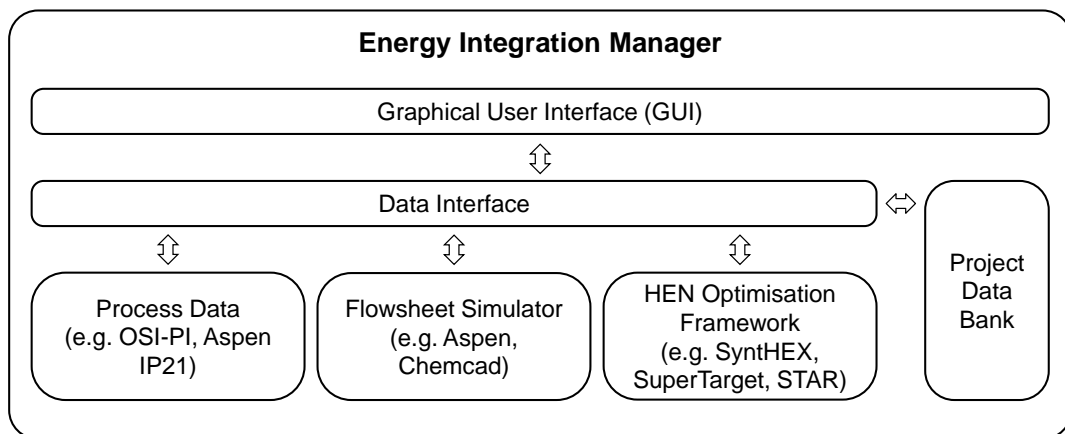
Energy Integration Manager

Graphical User Interface (GUI)

Data Interface

Process Data (e.g. OSI-PI, Aspen IP21)

Flowsheet Simulator (e.g. Aspen, Chemcad)

HEN Optimisation Framework (e.g. SyntHEX, SuperTarget, STAR)

Project Data Bank